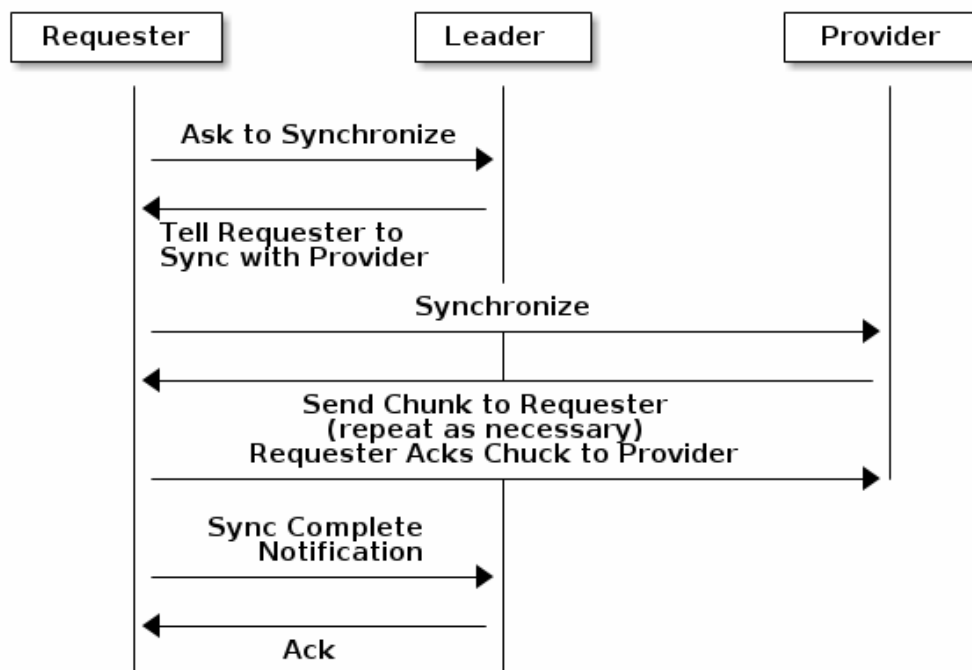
Requester

Leader

Provider

Ask to Synchronize

Tell Requester to Sync with Provider

Synchronize

Send Chunk to Requester (repeat as necessary) Requester Acks Chuck to Provider

Sync Complete Notification

Ack